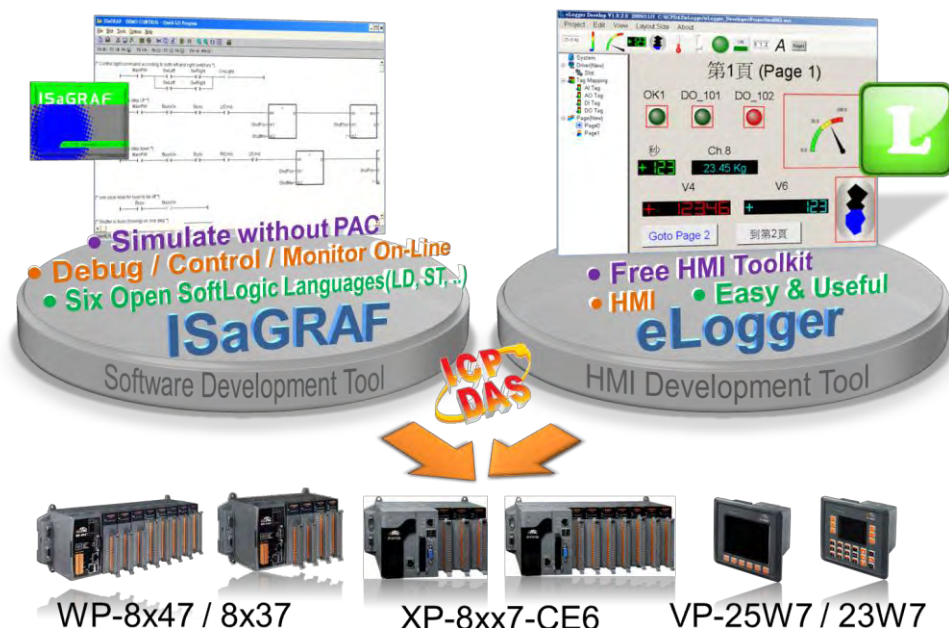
ISaGRAF

Simulate without PAC
Debug / Control / Monitor On-Line
Six Open SoftLogic Languages(LD, ST, ..)
ISaGRAF
Software Development Tool

Project Edit View Layout Size About
System
Page0
Page1
第1頁 (Page 1)
OK1 DO_101 DO_102
秒 Ch.8
123 23.45 Kg
V4 V6
12345 123
Goto Page 2 到第2頁

Free HMI Toolkit
HMI Easy & Useful
eLogger
HMI Development Tool

ICP DAS

WP-8x47 / 8x37
XP-8xx7-CE6
VP-25W7 / 23W7